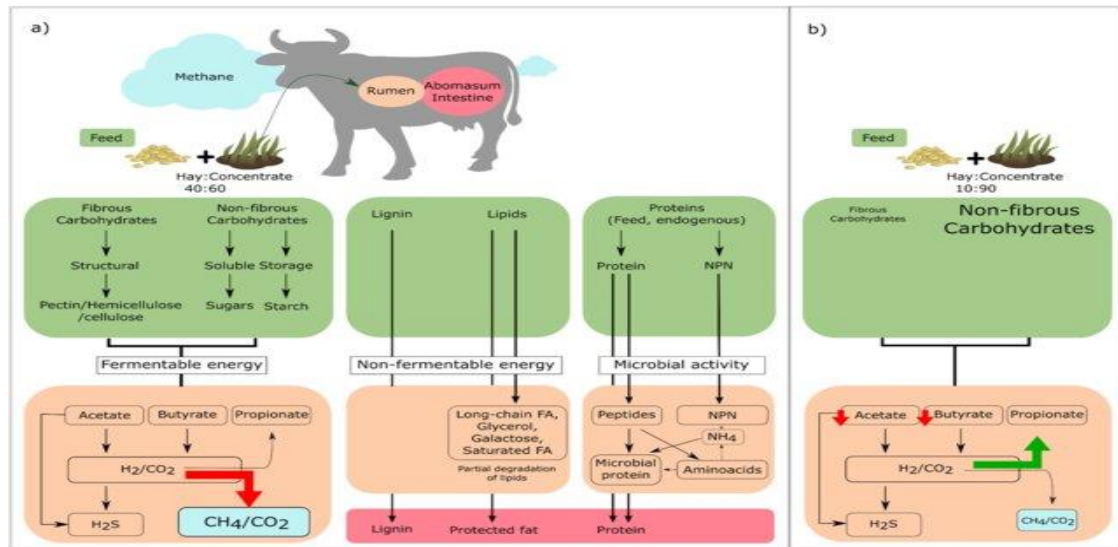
a)

Methane

Rumen

Abomasum Intestine

Feed

Hay:Concentrate 40:60

Fibrous Carbohydrates

Non-fibrous Carbohydrates

Structural

Soluble

Storage

Pectin/Hemicellulose /cellulose

Sugars

Starch

Lignin

Lipids

Proteins (Feed, endogenous)

Protein

NPN

Fermentable energy

Non-fermentable energy

Microbial activity

Acetate

Butyrate

Propionate

$H_2/CO_2$

$H_2S$

$CH_4/CO_2$

Long-chain FA, Glycerol, Galactose, Saturated FA

Partial degradation of lipids

Peptides

NPN

$NH_4$

Microbial protein

Aminoacids

Lignin

Protected fat

Protein

b)

Feed

Hay:Concentrate 10:90

Fibrous Carbohydrates

Non-fibrous Carbohydrates

Acetate

Butyrate

Propionate

$H_2/CO_2$

$H_2S$

$CH_4/CO_2$